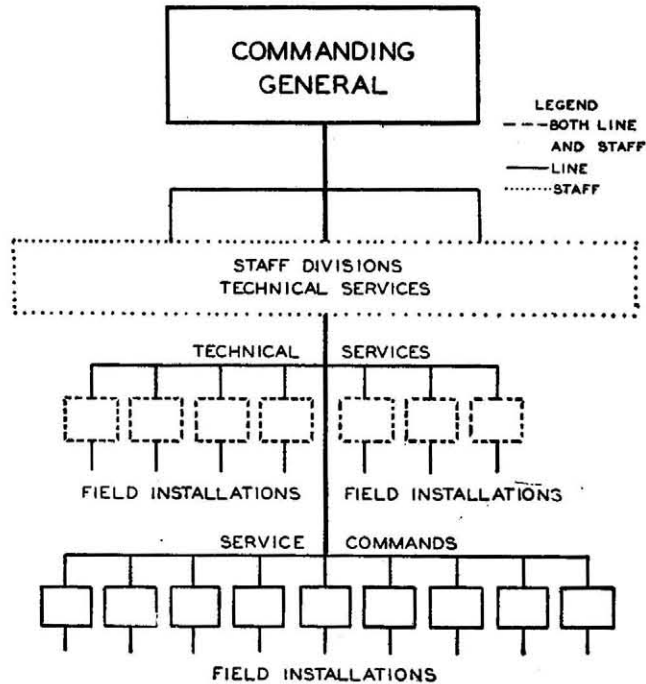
COMMANDING GENERAL

LEGEND
- - - BOTH LINE AND STAFF
—— LINE
······ STAFF

STAFF DIVISIONS
TECHNICAL SERVICES

TECHNICAL SERVICES

FIELD INSTALLATIONS

FIELD INSTALLATIONS

SERVICE COMMANDS

FIELD INSTALLATIONS